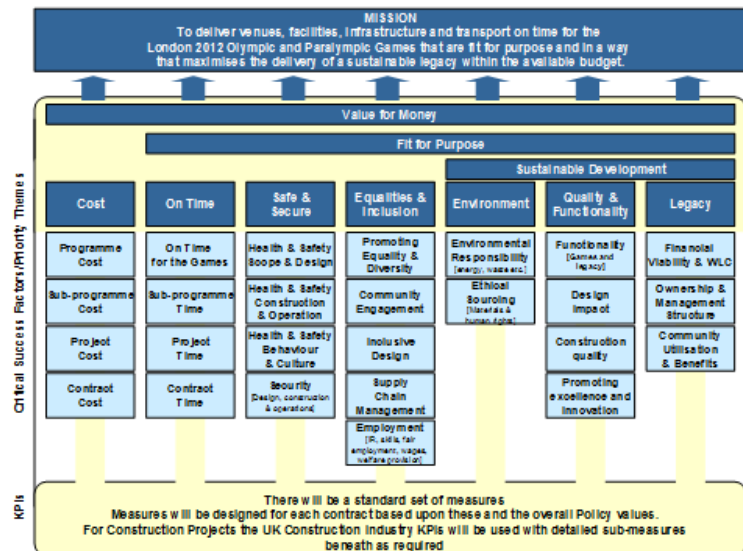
MISSION
To deliver venues, facilities, infrastructure and transport on time for the London 2012 Olympic and Paralympic Games that are fit for purpose and in a way that maximises the delivery of a sustainable legacy within the available budget.

Value for Money

Fit for Purpose

Sustainable Development

Critical Success Factors/Priority Themes

Cost
Programme Cost
Sub-programme Cost
Project Cost
Contract Cost

On Time
On Time for the Games
Sub-programme Time
Project Time
Contract Time

Safe & Secure
Health & Safety Scope & Design
Health & Safety Construction & Operation
Health & Safety Behaviour & Culture
Security [Design, construction & operations]

Equalities & Inclusion
Promoting Equality & Diversity
Community Engagement
Inclusive Design
Supply Chain Management
Employment [IR, skills, fair employment, wages, welfare provision]

Environment
Environmental Responsibility [energy, waste etc]
Ethical Sourcing [Materials & human rights]

Quality & Functionality
Functionality [Games and legacy]
Design Impact
Construction quality
Promoting excellence and innovation

Legacy
Financial Viability & WLC
Ownership & Management Structure
Community Utilisation & Benefits

KPIs
There will be a standard set of measures
Measures will be designed for each contract based upon these and the overall Policy values.
For Construction Projects the UK Construction Industry KPIs will be used with detailed sub-measures beneath as required